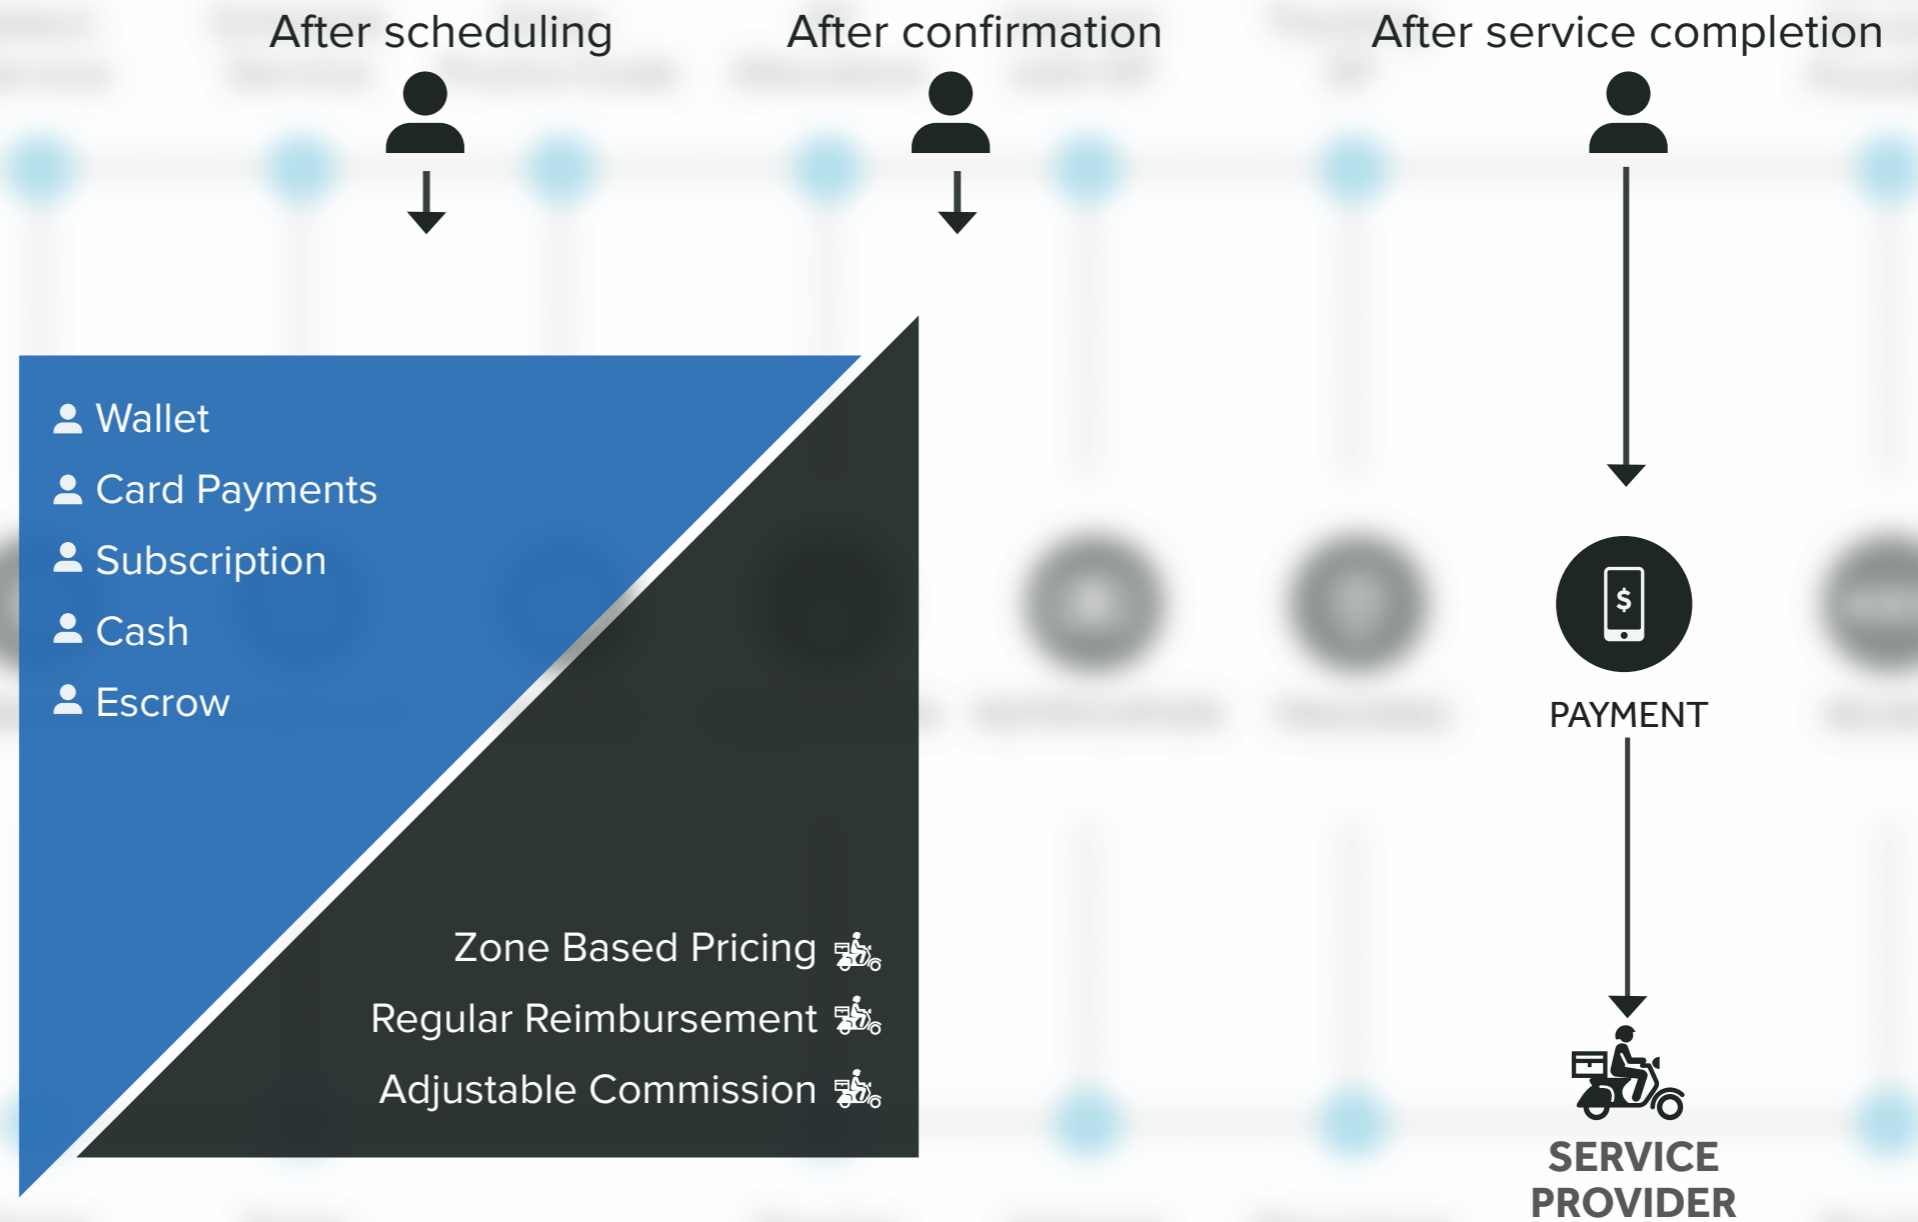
After scheduling

After confirmation

After service completion

Wallet

Card Payments

Subscription

Cash

Escrow

Zone Based Pricing

Regular Reimbursement

Adjustable Commission

$

PAYMENT

SERVICE PROVIDER